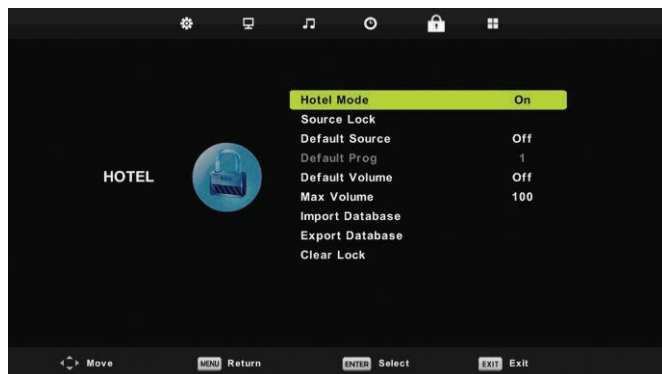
HOTEL

| | |
|---|---|
| Hotel Mode | On |
| Source Lock | |
| Default Source | Off |
| Default Prog | 1 |
| Default Volume | Off |
| Max Volume | 100 |
| Import Database | |
| Export Database | |
| Clear Lock | |

Move MENU Return ENTER Select EXIT Exit